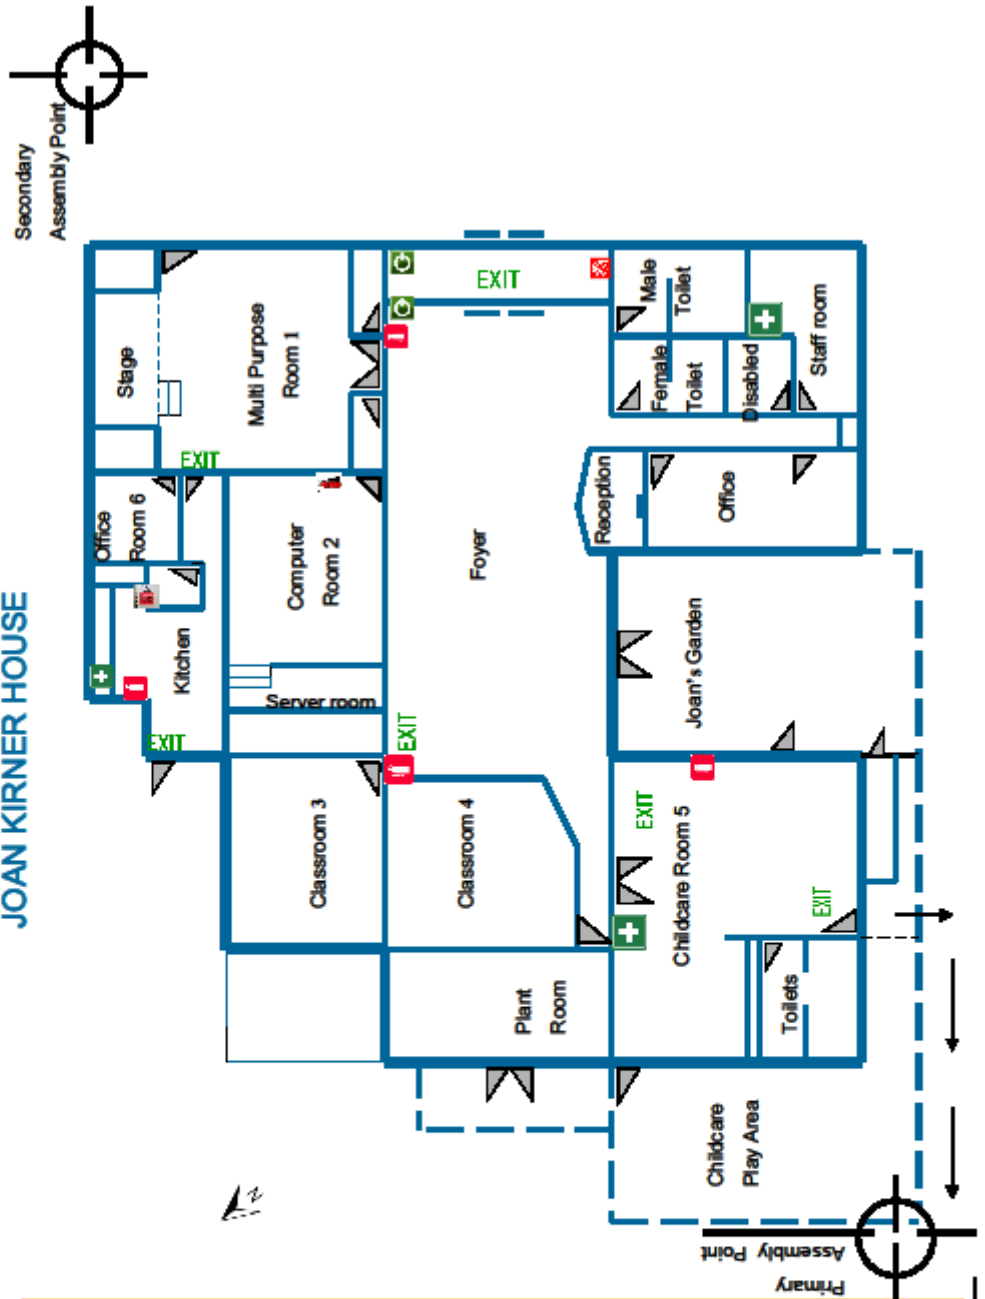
Secondary Assembly Point

JOAN KIRNER HOUSE

Stage

Multi Purpose Room 1

EXIT

Office

Room 6

Kitchen

EXIT

Computer Room 2

Server room

EXIT

Classroom 3

Classroom 4

Plant Room

Foyer

EXIT

Male Toilet

Female Toilet

Disabled

Staff room

Reception

Office

Joan's Garden

EXIT

Childcare Room 5

EXIT

Toilets

Childcare Play Area

Primary Assembly Point

N